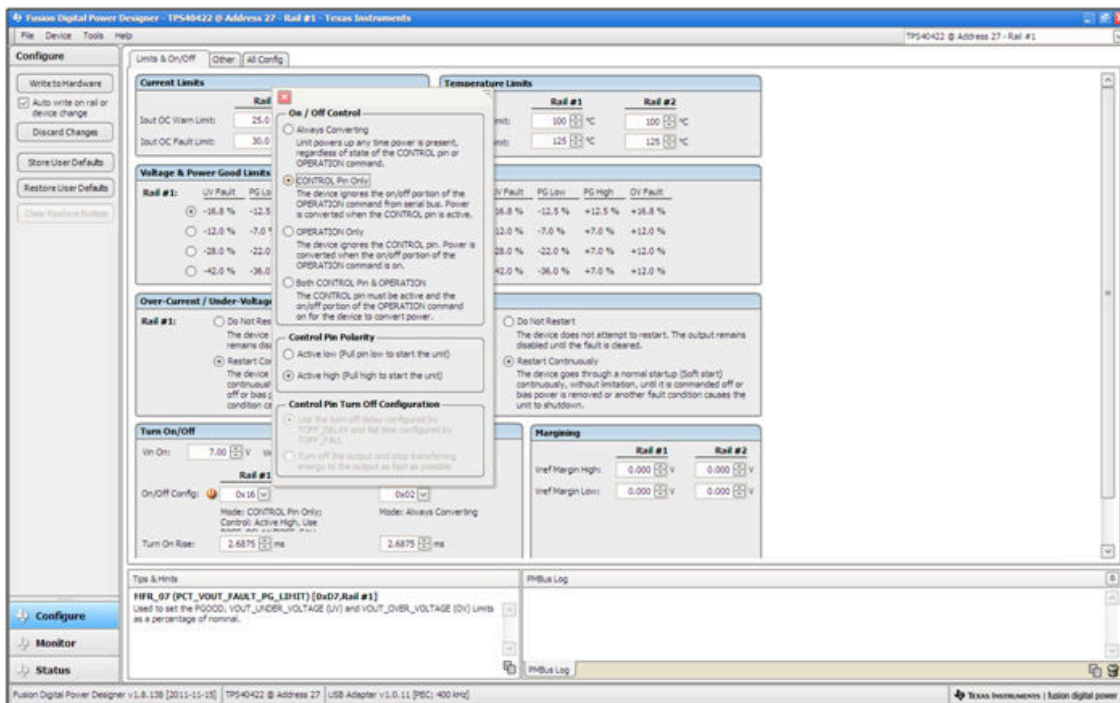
Fusion Digital Power Designer - TPS40422 @ Address 27 - Rail #1 - Texas Instruments

File Device Tools Help

TPS40422 @ Address 27 - Rail #1

Configure

Write to Hardware

Auto write on rail or device change

Discard Changes

Store User Defaults

Restore User Defaults

Clear Restore Notice

Limits & On/Off | Other | All Config

Current Limits

Rail

Iout OC Warn Limit: 25.0

Iout OC Fault Limit: 30.0

Temperature Limits

Rail #1 | Rail #2

mit: 100 °C | 100 °C

mit: 125 °C | 125 °C

Voltage & Power Good Limits

Rail #1: UV Fault | PG Lo

-16.8 % | -12.5

-12.0 % | -7.0 %

-28.0 % | -22.0

-42.0 % | -36.0

V Fault | PG Low | PG High | OV Fault

16.8 % | -12.5 % | +12.5 % | +16.8 %

12.0 % | -7.0 % | +7.0 % | +12.0 %

28.0 % | -22.0 % | +7.0 % | +12.0 %

42.0 % | -36.0 % | +7.0 % | +12.0 %

Over-Current / Under-Voltage

Rail #1: Do Not Res

The device remains dis

Restart Co

The device continuous off or bias p condition ca

Do Not Restart

The device does not attempt to restart. The output remains disabled until the fault is cleared.

Restart Continuously

The device goes through a normal startup (Soft start) continuously, without limitation, until it is commanded off or bias power is removed or another fault condition causes the unit to shutdown.

Turn On/Off

Vin On: 7.00 V Vi

Rail #1

On/Off Config: 0x16

Mode: CONTROL Pin Only; Control: Active High, Use

0x02

Mode: Always Converting

Turn On Rise: 2.6875 ms

2.6875 ms

Margining

Rail #1 | Rail #2

Vref Margin High: 0.000 V | 0.000 V

Vref Margin Low: 0.000 V | 0.000 V

On / Off Control

Always Converting

Unit powers up any time power is present, regardless of state of the CONTROL pin or OPERATION command.

CONTROL Pin Only

The device ignores the on/off portion of the OPERATION command from serial bus. Power is converted when the CONTROL pin is active.

OPERATION Only

The device ignores the CONTROL pin. Power is converted when the on/off portion of the OPERATION command is on.

Both CONTROL Pin & OPERATION

The CONTROL pin must be active and the on/off portion of the OPERATION command on for the device to convert power.

Control Pin Polarity

Active low (Pull pin low to start the unit)

Active high (Pull high to start the unit)

Control Pin Turn Off Configuration

Use the turn off delay configured by TOFF_DELAY and fall time configured by TOFF_FALL

Turn off the output and stop transferring energy to the output as fast as possible

Tips & Hints

MFR_07 (PCT_VOUT_FAULT_PG_LIMIT) [0xD7,Rail #1]

Used to set the PGOOD, VOUT_UNDER_VOLTAGE (UV) and VOUT_OVER_VOLTAGE (OV) Limits as a percentage of nominal.

PMBus Log

PMBus Log

Configure

Monitor

Status

Fusion Digital Power Designer v1.8.138 [2011-11-15] | TPS40422 @ Address 27 | USB Adapter v1.0.11 [PEC; 400 kHz]

Texas Instruments | fusion digital power